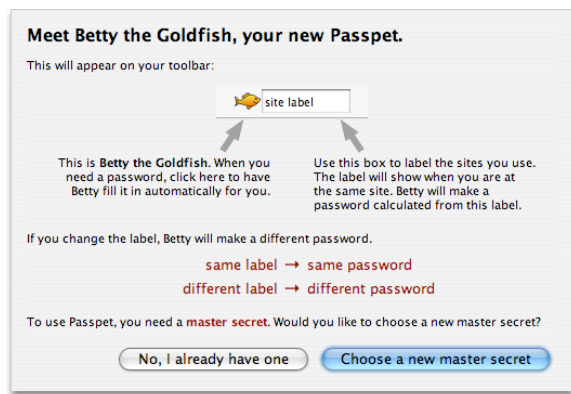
Meet Betty the Goldfish, your new Passpet.

This will appear on your toolbar:

site label

This is Betty the Goldfish. When you need a password, click here to have Betty fill it in automatically for you.

Use this box to label the sites you use. The label will show when you are at the same site. Betty will make a password calculated from this label.

If you change the label, Betty will make a different password.

same label → same password

different label → different password

To use Passpet, you need a master secret. Would you like to choose a new master secret?

No, I already have one

Choose a new master secret